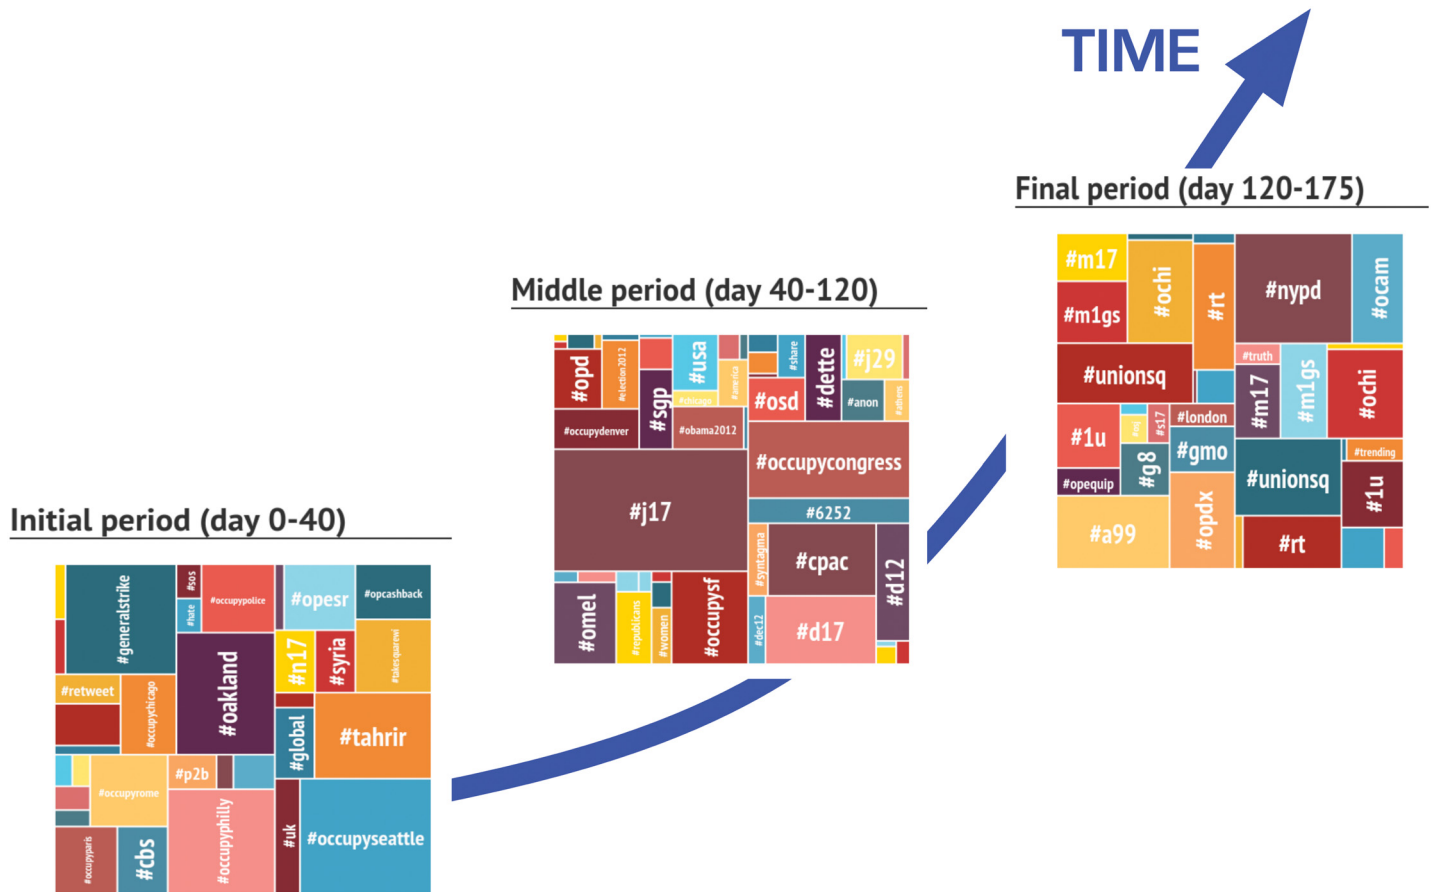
TIME

Final period (day 120-175)

#m17
#m1gs
#ochi
#rt
#nypd
#ocam
#unionsq
#truth
#m17
#m1gs
#ochi
#1u
#s17
#london
#gmo
#opequip
#g8
#unionsq
#trending
#1u
#a99
#opdx
#rt

Middle period (day 40-120)

#opd
#election2012
#sgp
#usa
#chicago
#america
#share
#dette
#j29
#osd
#anon
#athens
#occupydenver
#obama2012
#occupycongress
#j17
#6252
#syntagma
#cpac
#d12
#omel
#republicans
#women
#occupysf
#dec12
#d17

Initial period (day 0-40)

#generalstrike
#sos
#hate
#occupypolice
#opesr
#opcashback
#oakland
#n17
#syria
#takesquare
#retweet
#occupychicago
#global
#tahrir
#p2b
#occupyrome
#occupyphilly
#uk
#occupyseattle
#occupyparis
#cbs